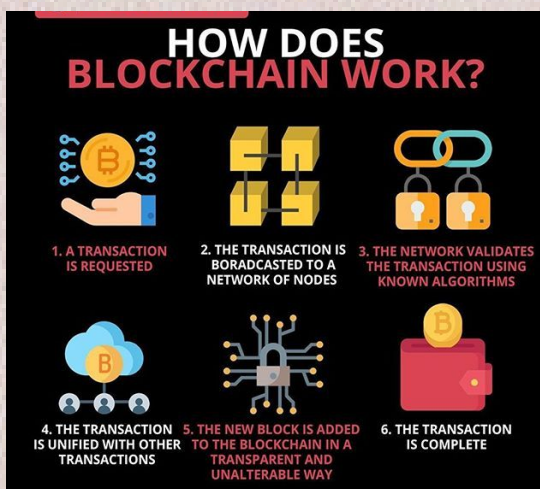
HOW DOES
BLOCKCHAIN WORK?

1. A TRANSACTION IS REQUESTED

2. THE TRANSACTION IS BORADCASTED TO A NETWORK OF NODES

3. THE NETWORK VALIDATES THE TRANSACTION USING KNOWN ALGORITHMS

4. THE TRANSACTION IS UNIFIED WITH OTHER TRANSACTIONS

5. THE NEW BLOCK IS ADDED TO THE BLOCKCHAIN IN A TRANSPARENT AND UNALTERABLE WAY

6. THE TRANSACTION IS COMPLETE